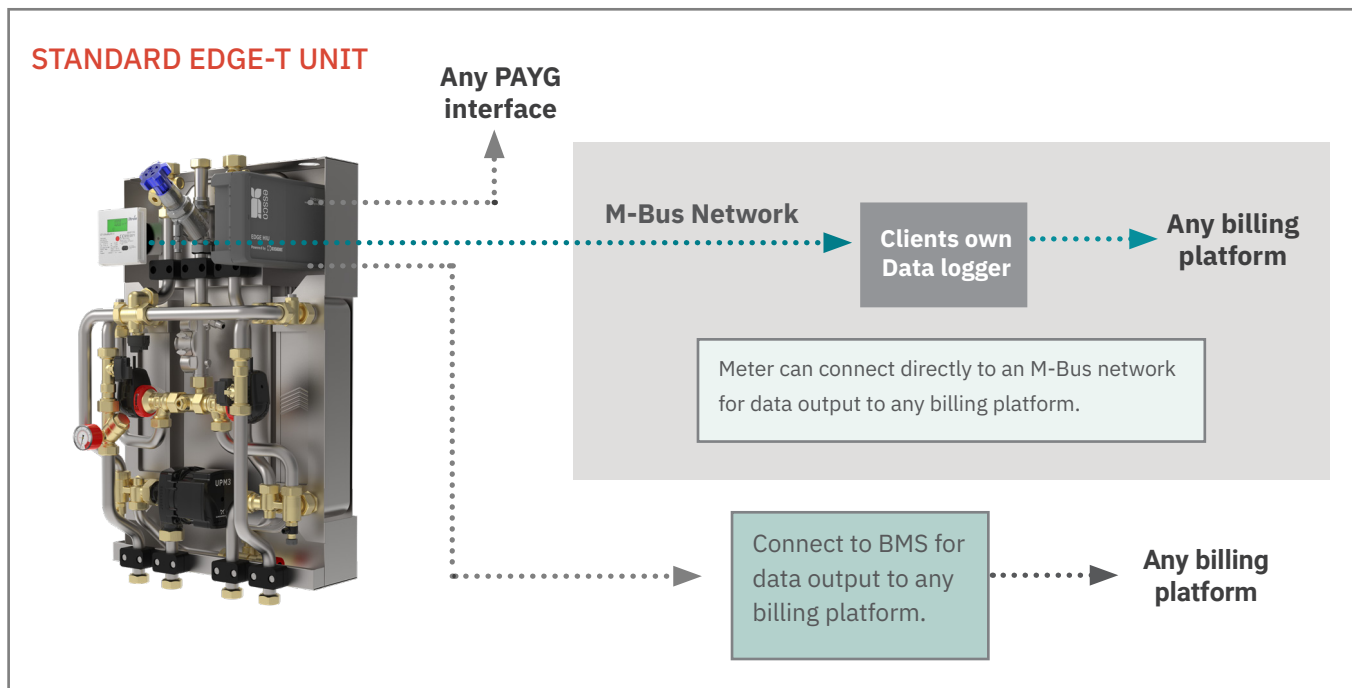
STANDARD EDGE-T UNIT

Any PAYG interface

M-Bus Network

Clients own Data logger

Any billing platform

Meter can connect directly to an M-Bus network for data output to any billing platform.

Connect to BMS for data output to any billing platform.

Any billing platform